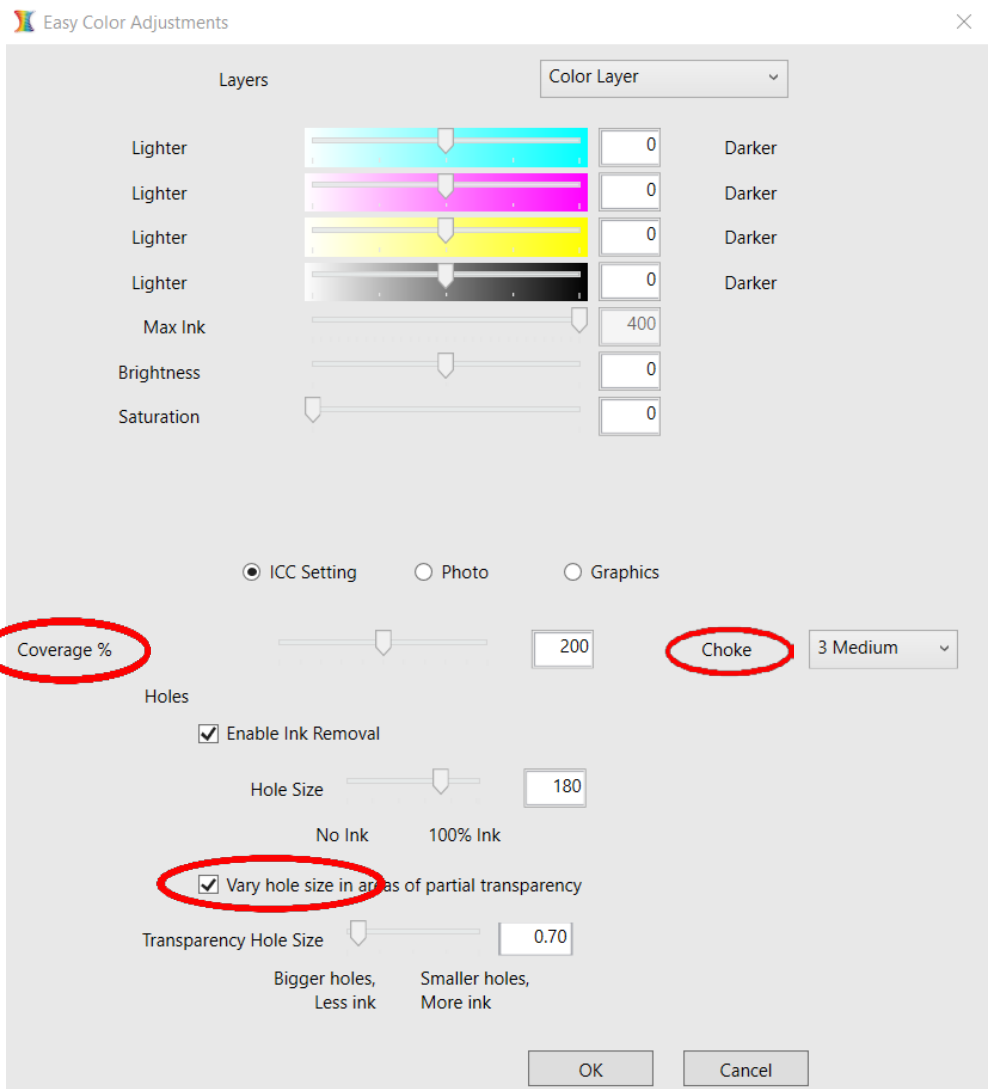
Easy Color Adjustments

Layers Color Layer

Lighter 0 Darker
Lighter 0 Darker
Lighter 0 Darker
Lighter 0 Darker
Max Ink 400
Brightness 0
Saturation 0

ICC Setting Photo Graphics

Coverage % 200 Choke 3 Medium

Holes

Enable Ink Removal

Hole Size 180

No Ink 100% Ink

Vary hole size in areas of partial transparency

Transparency Hole Size 0.70

Bigger holes, Less ink

Smaller holes, More ink

OK Cancel